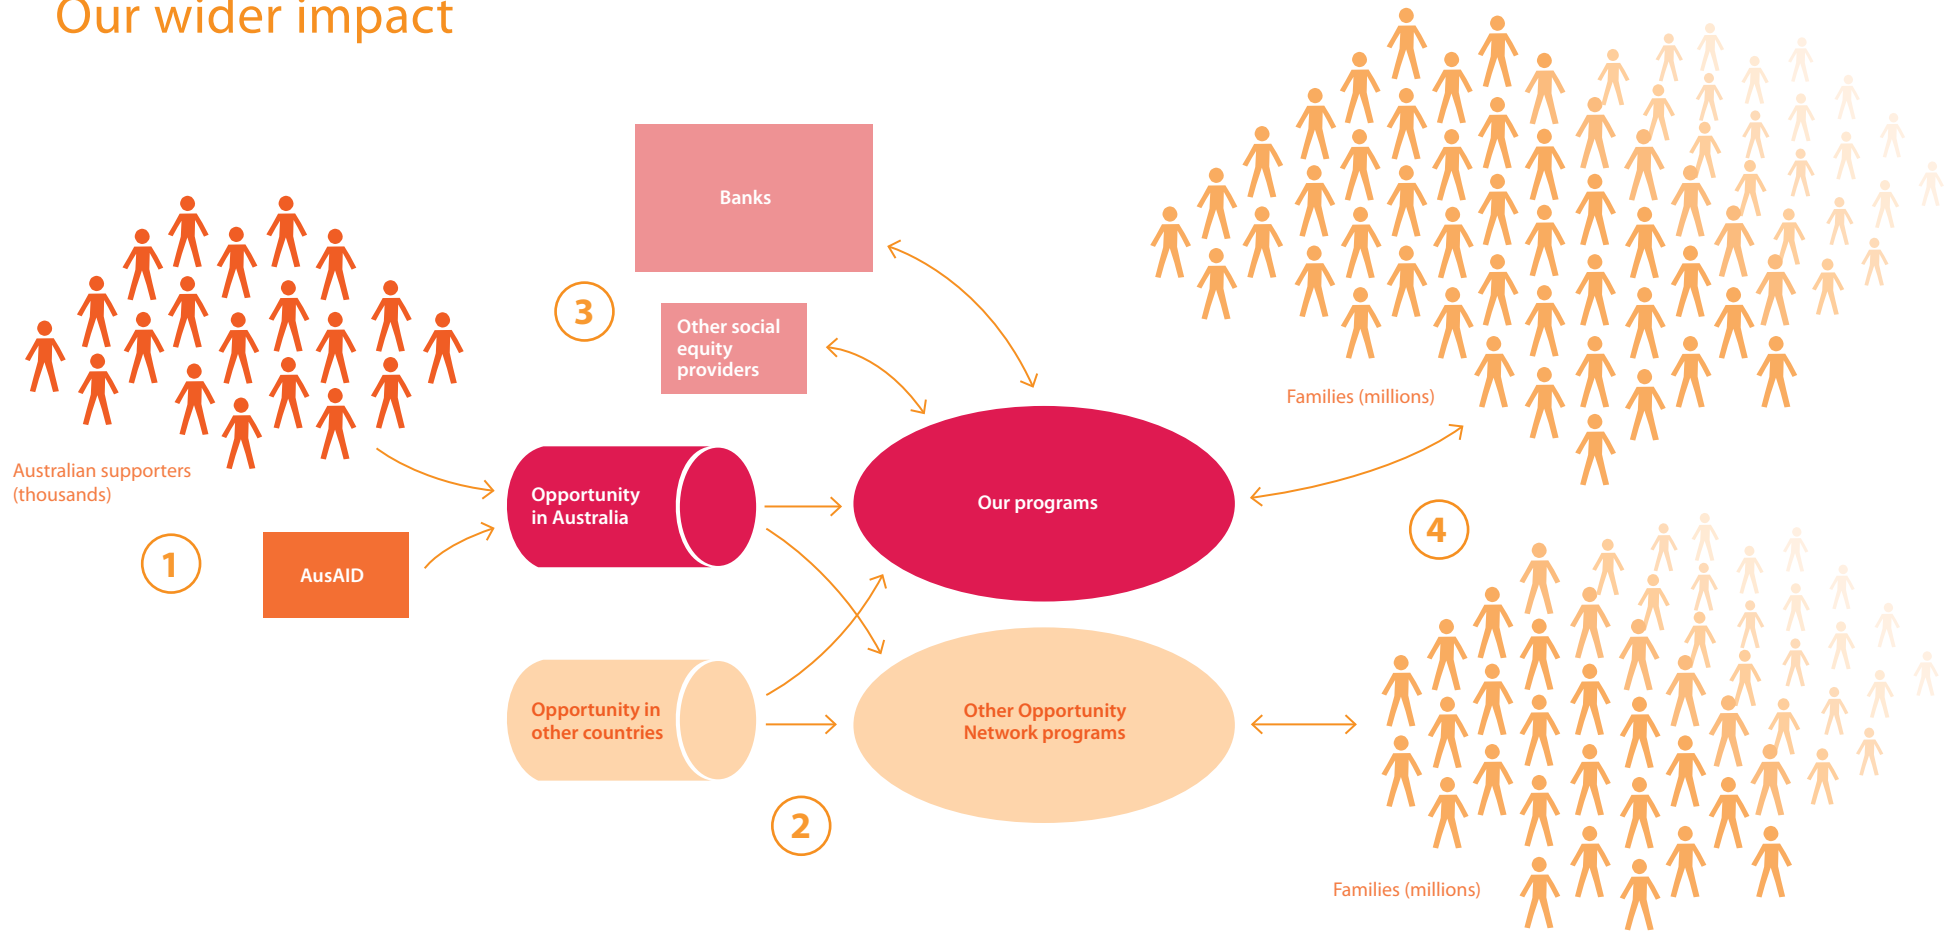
Our wider impact

Banks

3

Other social equity providers

Families (millions)

Australian supporters (thousands)

Opportunity in Australia

Our programs

4

1

AusAID

Opportunity in other countries

Other Opportunity Network programs

2

Families (millions)